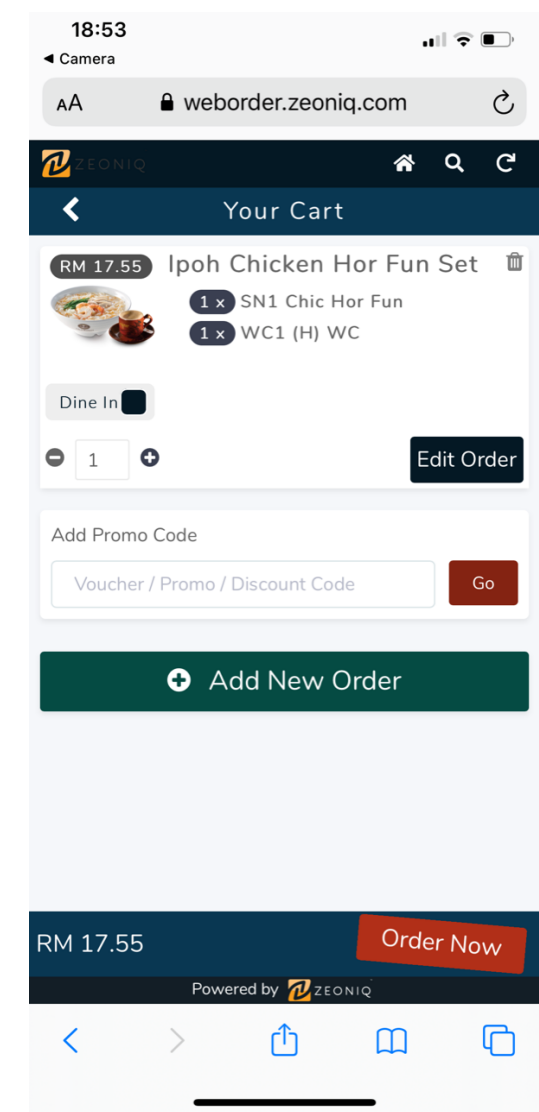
18:53
◀ Camera

AA weborder.zeoniq.com

ZEONIQ

Your Cart

RM 17.55 Ipoh Chicken Hor Fun Set

1 x SN1 Chic Hor Fun
1 x WC1 (H) WC

Dine In

1

Edit Order

Add Promo Code

Voucher / Promo / Discount Code

Go

Add New Order

RM 17.55

Order Now

Powered by ZEONIQ